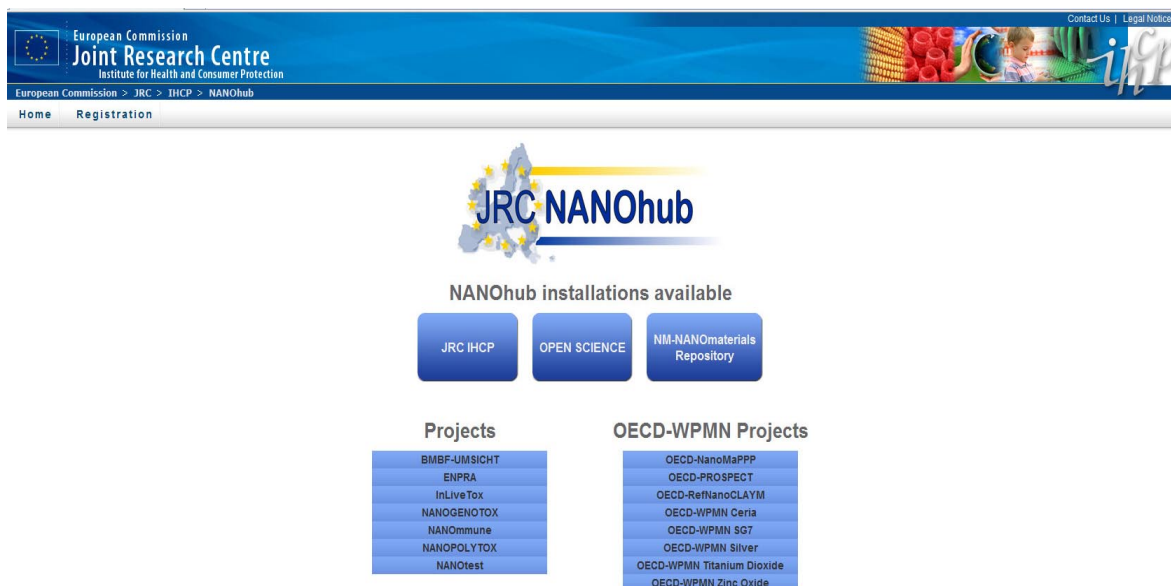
European Commission
Joint Research Centre
Institute for Health and Consumer Protection

Contact Us | Legal Notice

European Commission > JRC > IHCP > NANOhub

Home Registration

JRC NANOhub

NANOhub installations available

JRC IHCP

OPEN SCIENCE

NM-NANOmaterials Repository

Projects

BMBF-UMSICHT
ENPRA
InLiveTox
NANOGENOTOX
NANOmmune
NANOPOLYTOX
NANOtest

OECD-WPMN Projects

OECD-NanoMaPPP
OECD-PROSPECT
OECD-RefNanoCLAYM
OECD-WPMN Ceria
OECD-WPMN SG7
OECD-WPMN Silver
OECD-WPMN Titanium Dioxide
OECD-WPMN Zinc Oxide